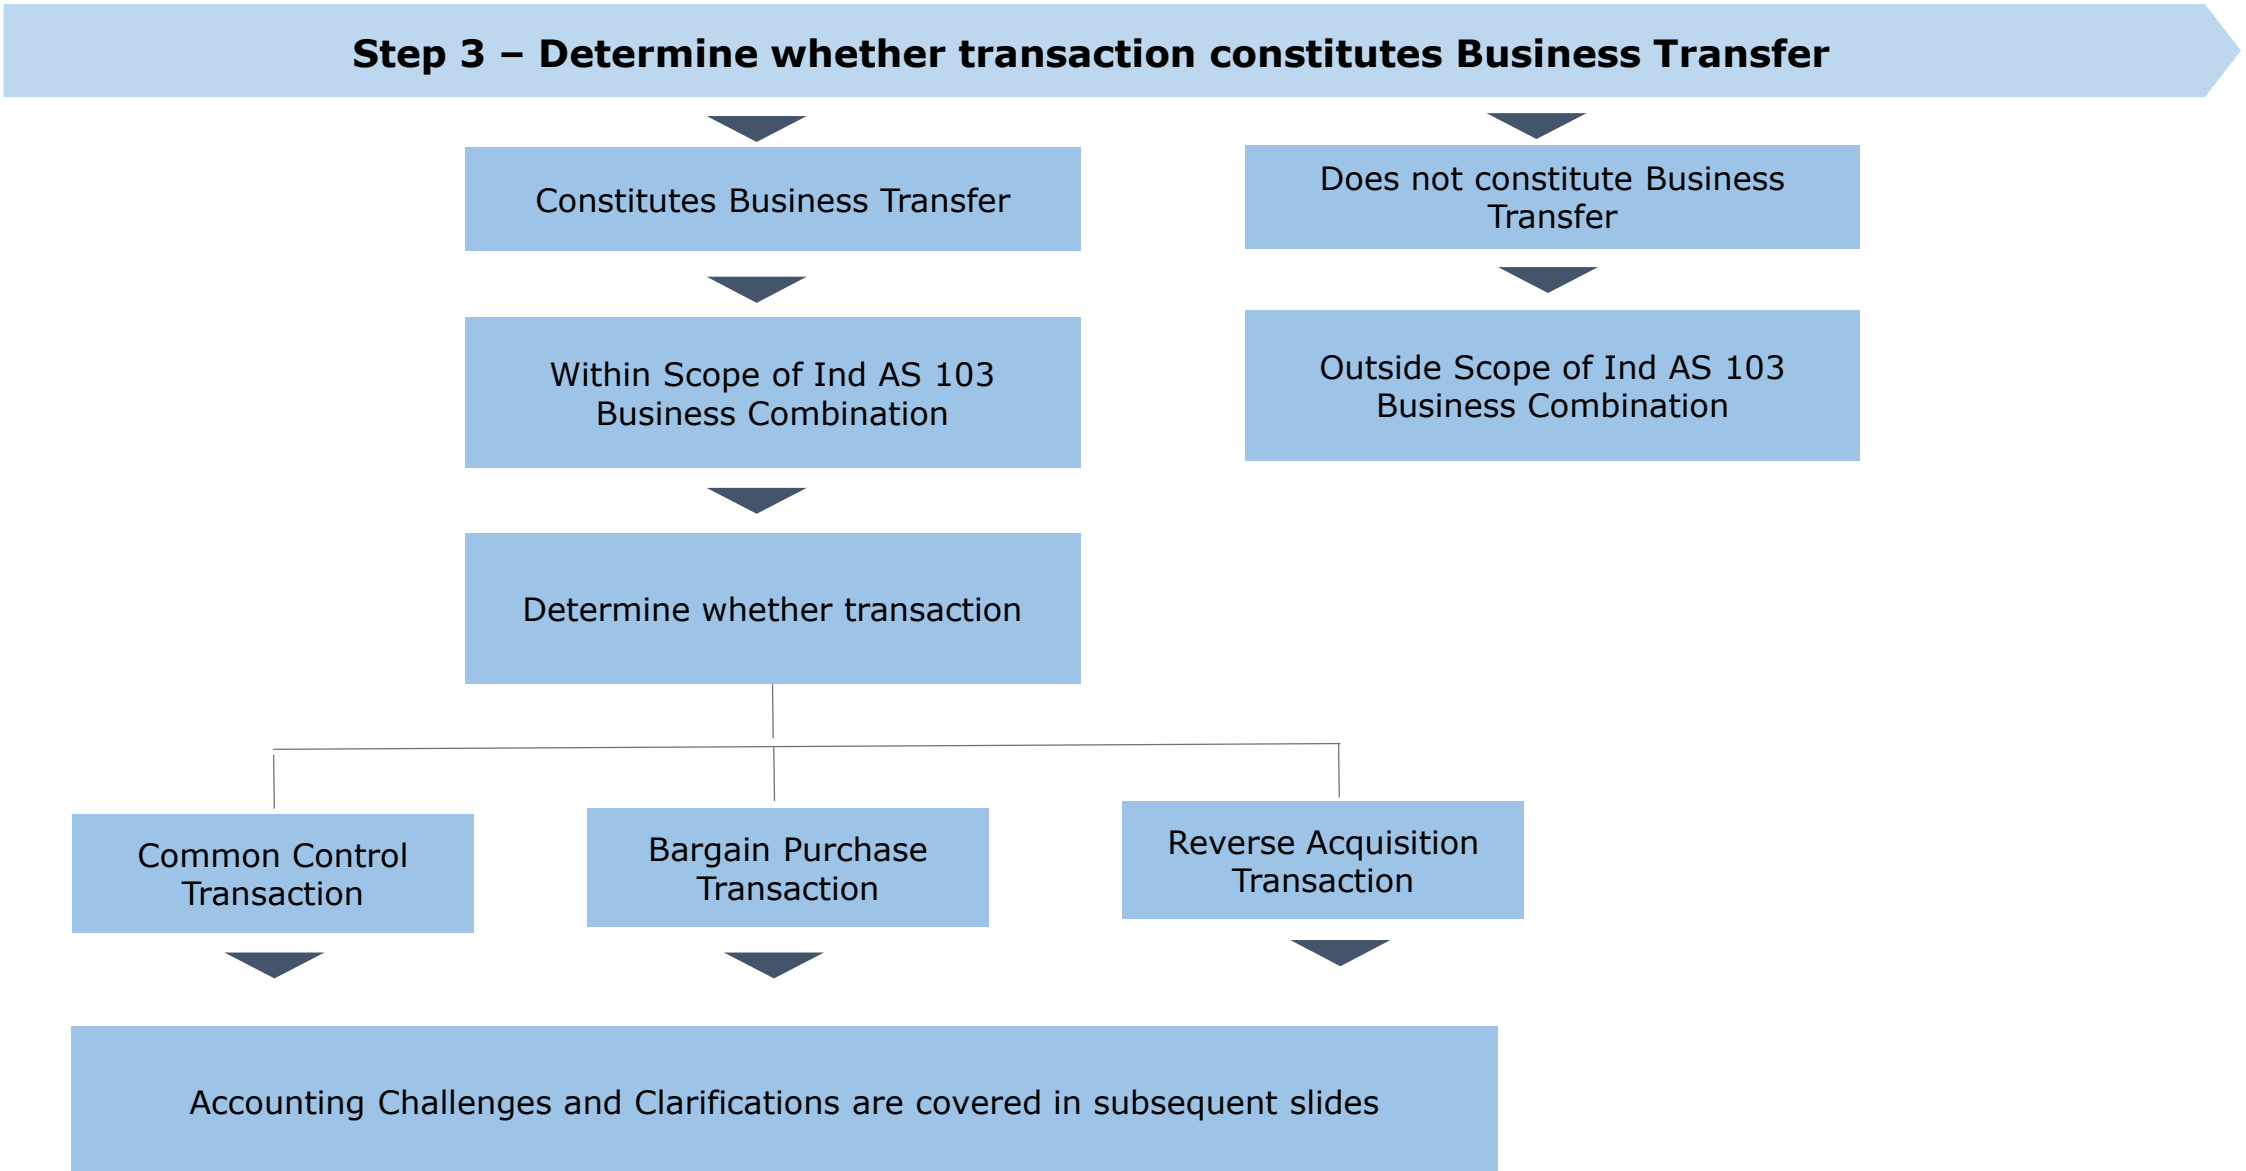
Step 3 – Determine whether transaction constitutes Business Transfer

Constitutes Business Transfer

Does not constitute Business Transfer

Within Scope of Ind AS 103 Business Combination

Outside Scope of Ind AS 103 Business Combination

Determine whether transaction

Common Control Transaction

Bargain Purchase Transaction

Reverse Acquisition Transaction

Accounting Challenges and Clarifications are covered in subsequent slides